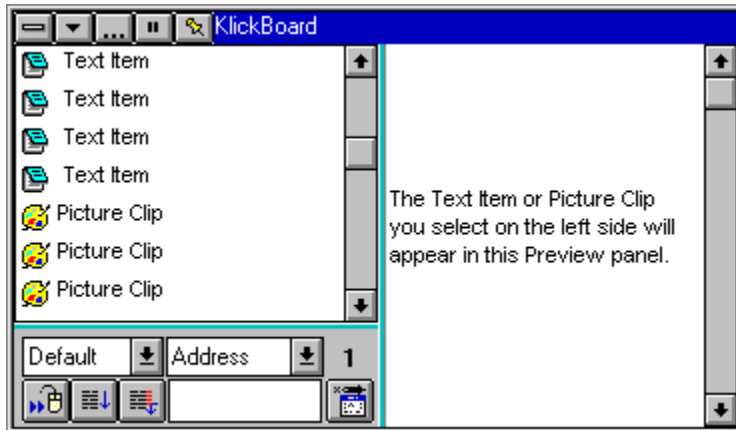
KlickBoard

...

Text Item
Text Item
Text Item
Text Item
Picture Clip
Picture Clip
Picture Clip

Default
Address
1

The Text Item or Picture Clip you select on the left side will appear in this Preview panel.